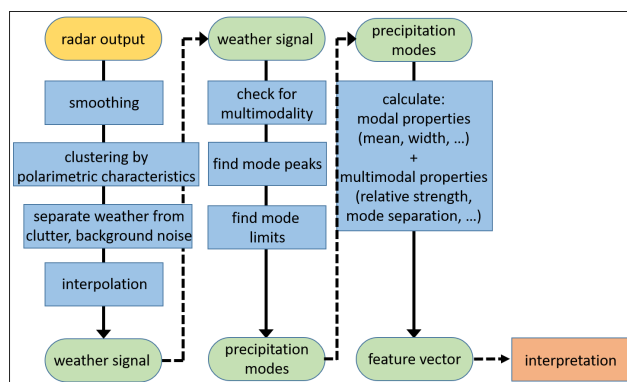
radar output

smoothing

clustering by polarimetric characteristics

separate weather from clutter, background noise

interpolation

weather signal

weather signal

check for multimodality

find mode peaks

find mode limits

precipitation modes

precipitation modes

calculate: modal properties (mean, width, …) + multimodal properties (relative strength, mode separation, …)

feature vector

interpretation